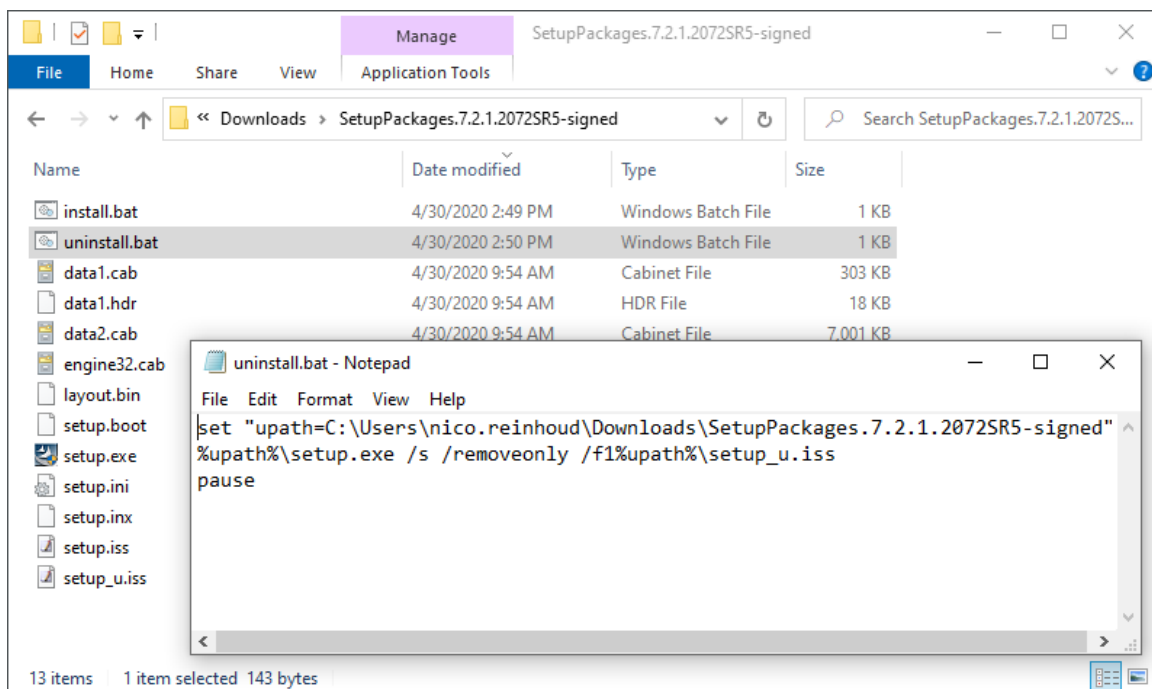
Manage
SetupPackages.7.2.1.2072SR5-signed
File Home Share View Application Tools
« Downloads › SetupPackages.7.2.1.2072SR5-signed
Search SetupPackages.7.2.1.2072S...

| Name | Date modified | Type | Size |
|---|---|---|---|
| install.bat | 4/30/2020 2:49 PM | Windows Batch File | 1 KB |
| uninstall.bat | 4/30/2020 2:50 PM | Windows Batch File | 1 KB |
| data1.cab | 4/30/2020 9:54 AM | Cabinet File | 303 KB |
| data1.hdr | 4/30/2020 9:54 AM | HDR File | 18 KB |
| data2.cab | 4/30/2020 9:54 AM | Cabinet File | 7,001 KB |
| engine32.cab | | | |
| layout.bin | | | |
| setup.boot | | | |
| setup.exe | | | |
| setup.ini | | | |
| setup.inx | | | |
| setup.iss | | | |
| setup_u.iss | | | |

uninstall.bat - Notepad
File Edit Format View Help
set "upath=C:\Users\nico.reinhoud\Downloads\SetupPackages.7.2.1.2072SR5-signed"
%upath%\setup.exe /s /removeonly /f1%upath%\setup_u.iss
pause

13 items 1 item selected 143 bytes